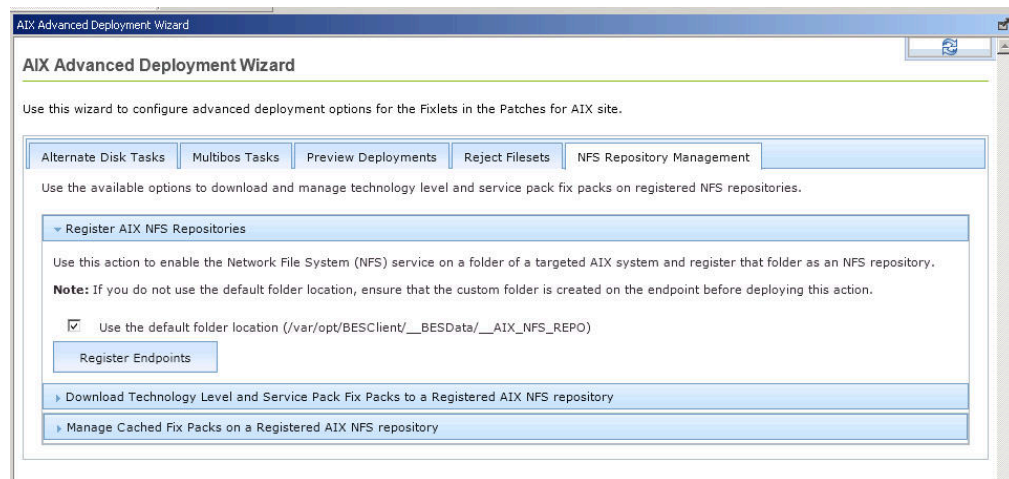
AIX Advanced Deployment Wizard

AIX Advanced Deployment Wizard

Use this wizard to configure advanced deployment options for the Fixlets in the Patches for AIX site.

Alternate Disk Tasks | Multibos Tasks | Preview Deployments | Reject Filesets | NFS Repository Management

Use the available options to download and manage technology level and service pack fix packs on registered NFS repositories.

Register AIX NFS Repositories

Use this action to enable the Network File System (NFS) service on a folder of a targeted AIX system and register that folder as an NFS repository.

**Note:** If you do not use the default folder location, ensure that the custom folder is created on the endpoint before deploying this action.

☑ Use the default folder location (/var/opt/BESClient/__BESData/__AIX_NFS_REPO)

Register Endpoints

Download Technology Level and Service Pack Fix Packs to a Registered AIX NFS repository

Manage Cached Fix Packs on a Registered AIX NFS repository